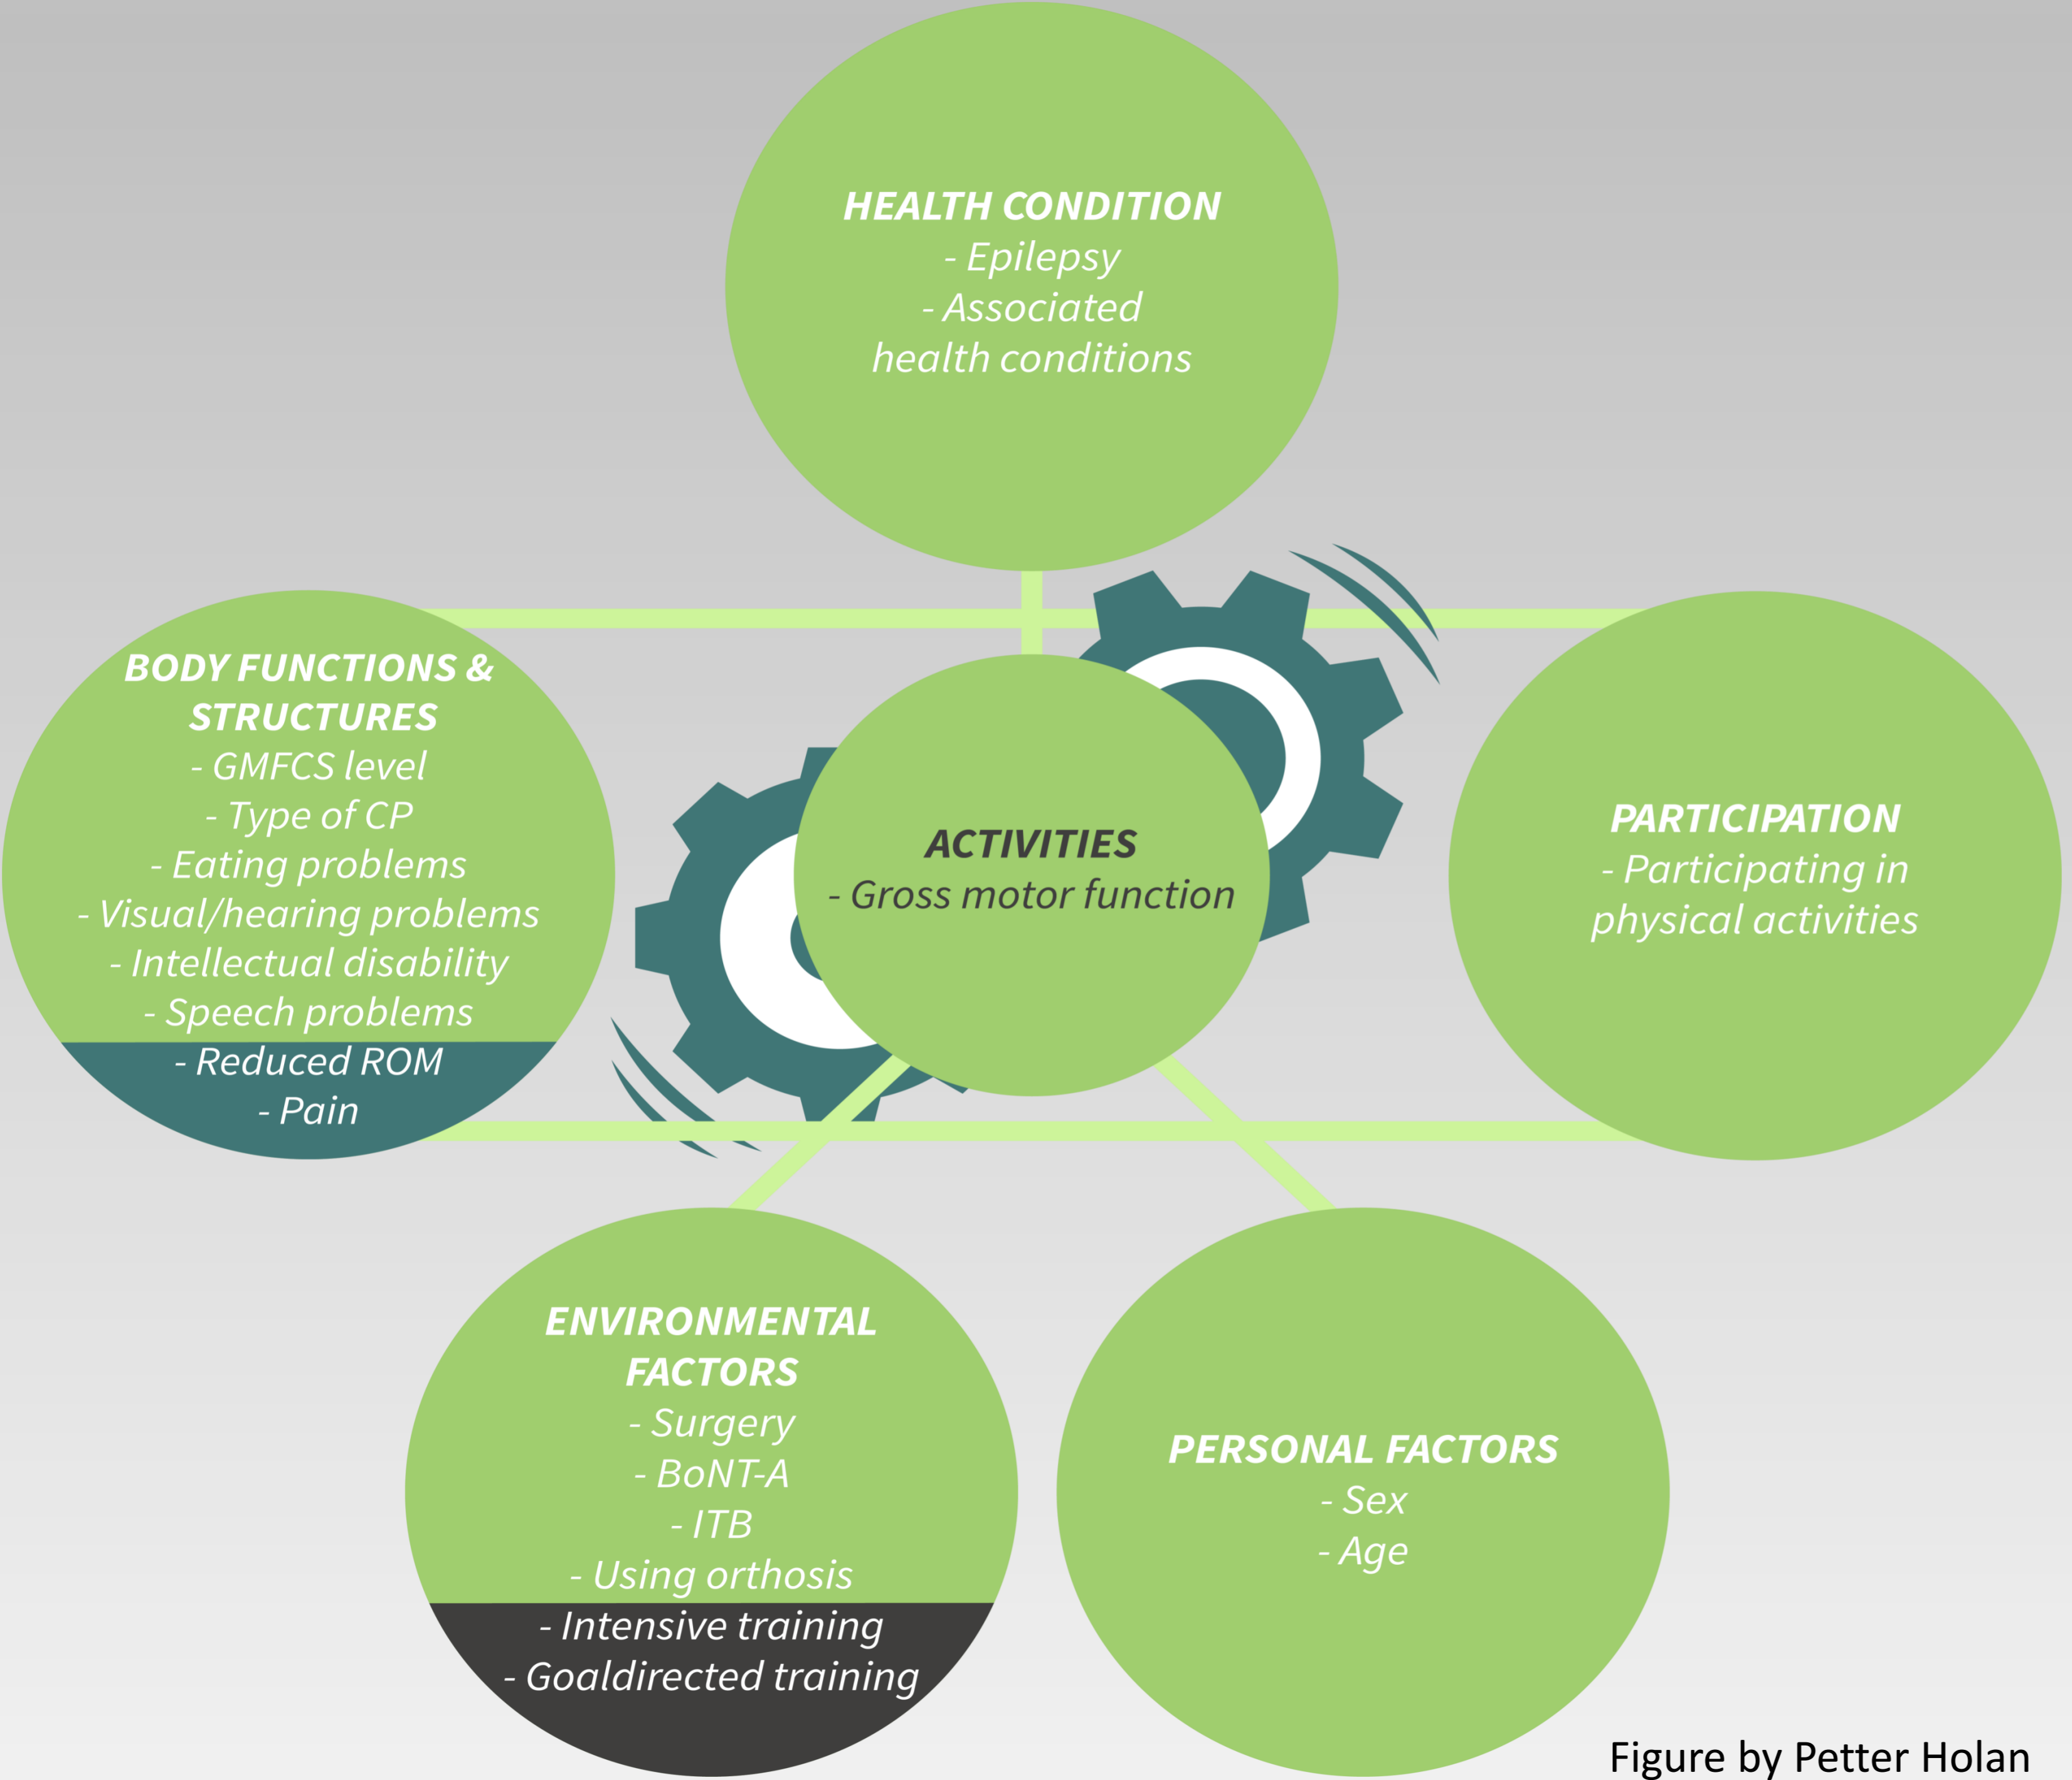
HEALTH CONDITION
- Epilepsy
- Associated health conditions

BODY FUNCTIONS & STRUCTURES
- GMFCS level
- Type of CP
- Eating problems
- Visual/hearing problems
- Intellectual disability
- Speech problems
- Reduced ROM
- Pain

ACTIVITIES
- Gross motor function

PARTICIPATION
- Participating in physical activities

ENVIRONMENTAL FACTORS
- Surgery
- BoNT-A
- ITB
- Using orthosis
- Intensive training
- Goaldirected training

PERSONAL FACTORS
- Sex
- Age

Figure by Petter Holan